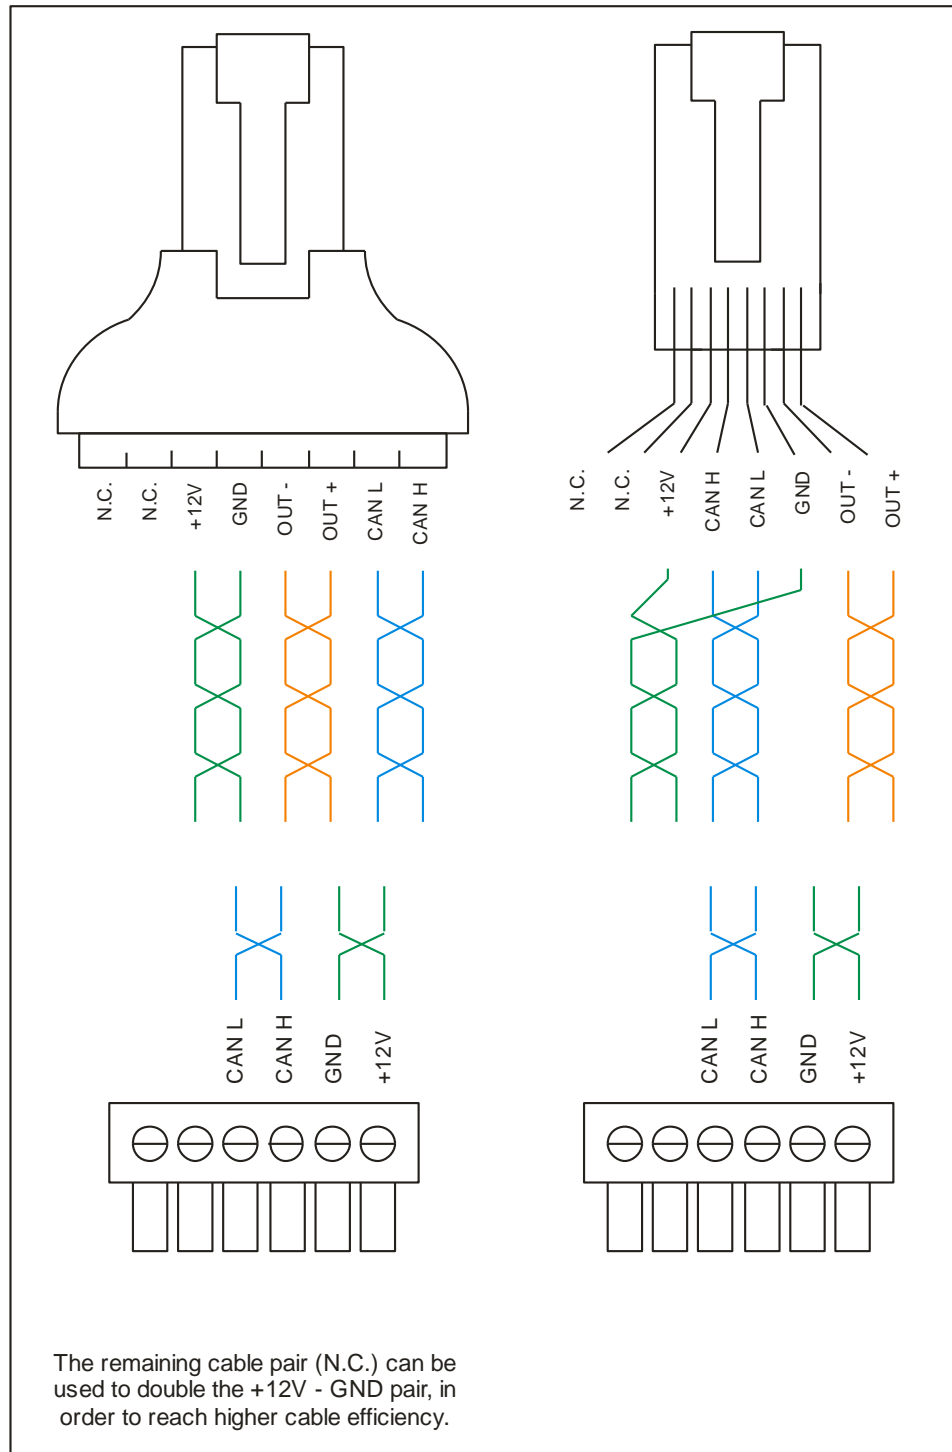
N.C.
N.C.
+12V
GND
OUT -
OUT +
CAN L
CAN H

N.C.
N.C.
+12V
CAN H
CAN L
GND
OUT -
OUT +

CAN L
CAN H
GND
+12V

CAN L
CAN H
GND
+12V

The remaining cable pair (N.C.) can be used to double the +12V - GND pair, in order to reach higher cable efficiency.